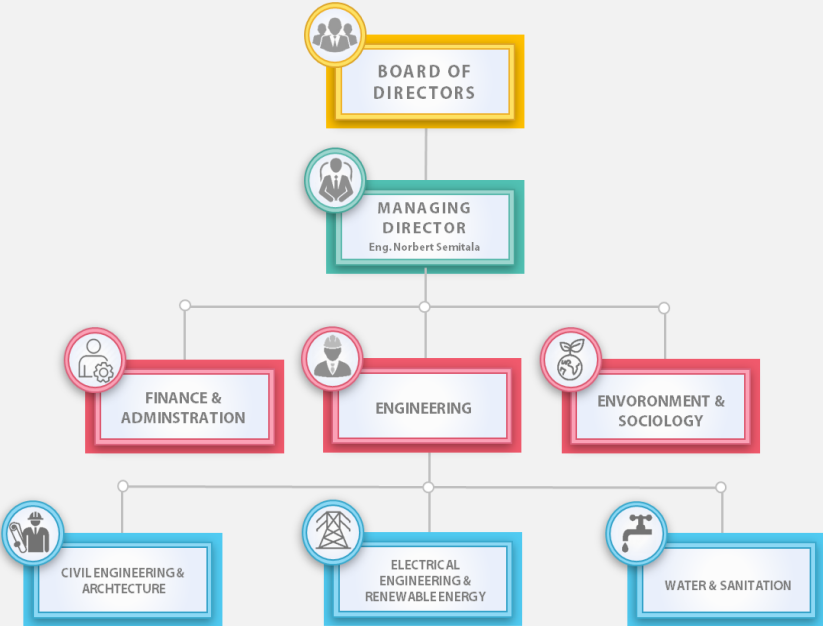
BOARD OF DIRECTORS

MANAGING DIRECTOR
Eng. Norbert Semitala

FINANCE & ADMINSTRATION

ENGINEERING

ENVORONMENT & SOCIOLOGY

CIVIL ENGINEERING & ARCHTECTURE

ELECTRICAL ENGINEERING & RENEWABLE ENERGY

WATER & SANITATION